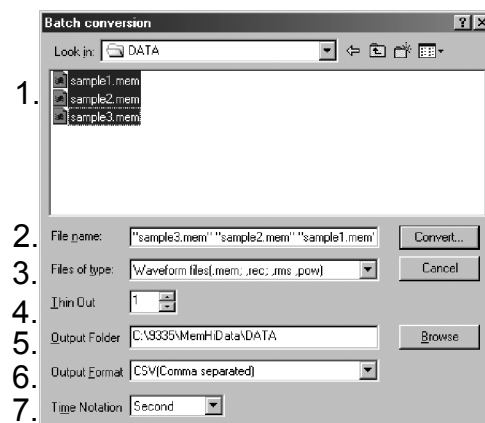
Batch conversion

?

X

Look in: DATA

1.

sample1.mem

sample2.mem

sample3.mem

2. File name: "sample3.mem" "sample2.mem" "sample1.mem"

Convert...

3. Files of type: Waveform files(.mem; .rec; .rms .pow)

Cancel

4. Thin Out 1

5. Output Folder C:\9335\MemHiData\DATA

Browse

6. Output Format CSV(Comma separated)

7. Time Notation Second